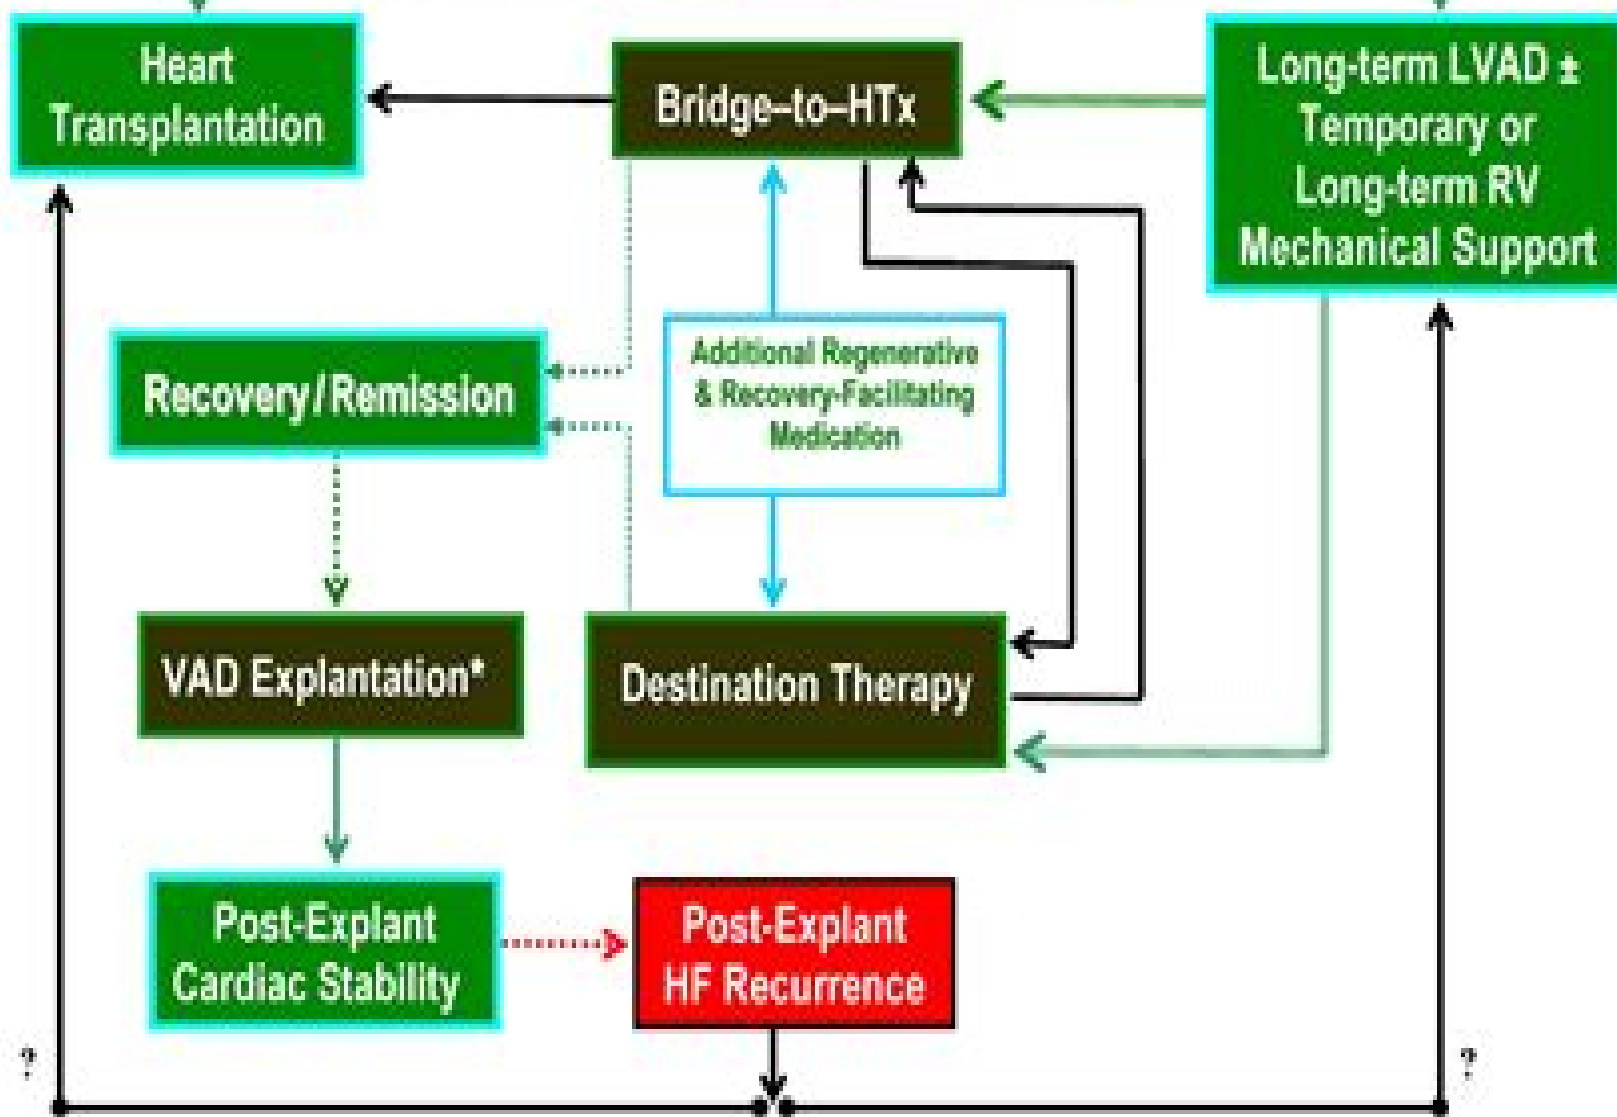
Heart Transplantation

Bridge–to–HTx

Long-term LVAD ± Temporary or Long-term RV Mechanical Support

Recovery/Remission

Additional Regenerative & Recovery-Facilitating Medication

VAD Explantation*

Destination Therapy

Post-Explant Cardiac Stability

Post-Explant HF Recurrence

?

?